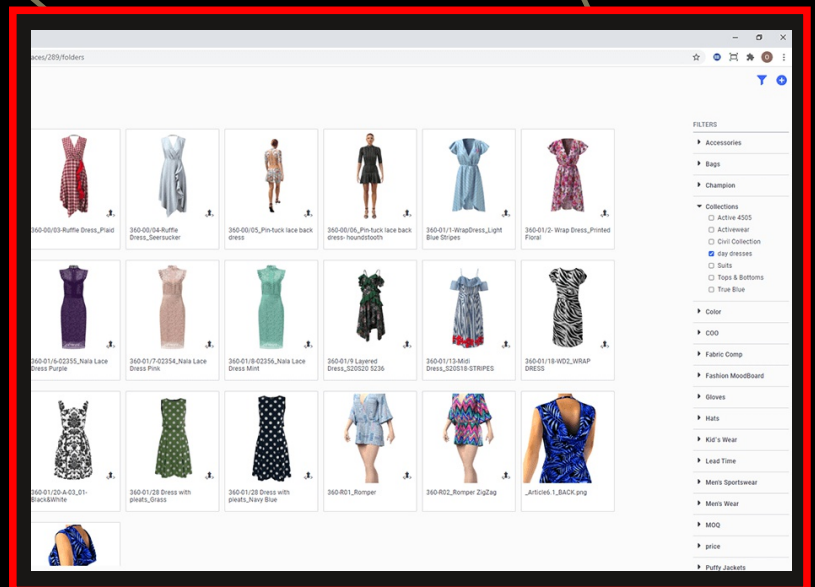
aces/289/folders

FILTERS

Accessories
Bags
Champion
Collections
Active 4505
Activewear
Civil Collection
day dresses
Suits
Tops & Bottoms
True Blue
Color
COO
Fabric Comp
Fashion MoodBoard
Gloves
Hats
Kid's Wear
Lead Time
Men's Sportswear
Men's Wear
MOQ
price
Puffy Jackets

360-00/03-Ruffle Dress_Plaid
360-00/04-Ruffle Dress_Seersucker
360-00/05_Pin-tuck lace back dress
360-00/06_Pin-tuck lace back dress- houndstooth
360-01/1-WrapDress_Light Blue Stripes
360-01/2- Wrap Dress_Printed Floral
360-01/6-02355_Nala Lace Dress Purple
360-01/7-02354_Nala Lace Dress Pink
360-01/8-02356_Nala Lace Dress Mint
360-01/9 Layered Dress_S20S20 5236
360-01/13-Midi Dress_S20S18-STRIPES
360-01/18-WD2_WRAP DRESS
360-01/20-A-03_01-Black&White
360-01/28 Dress with pleats_Grass
360-01/28 Dress with pleats_Navy Blue
360-R01_Romper
360-R02_Romper ZigZag
_Article6.1_BACK.png